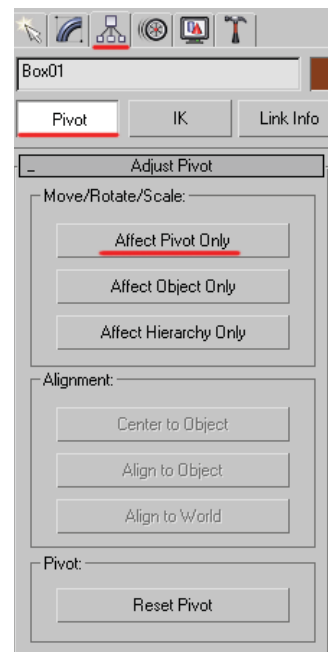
Box01

Pivot
IK
Link Info

_ Adjust Pivot

Move/Rotate/Scale:
Affect Pivot Only
Affect Object Only
Affect Hierarchy Only

Alignment:
Center to Object
Align to Object
Align to World

Pivot:
Reset Pivot